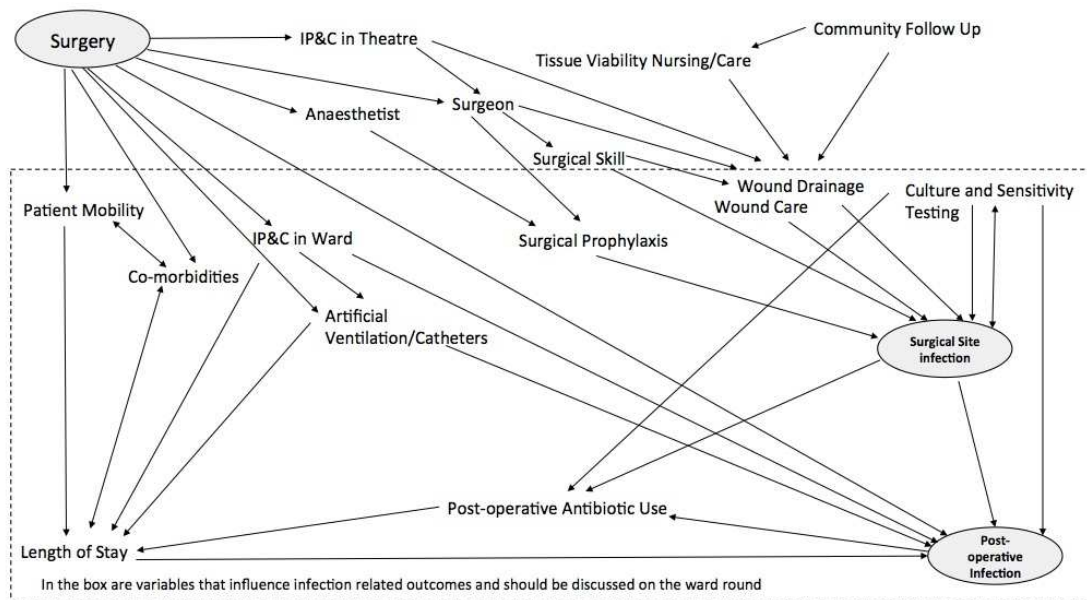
Surgery

IP&C in Theatre

Community Follow Up

Tissue Viability Nursing/Care

Surgeon

Anaesthetist

Surgical Skill

Wound Drainage
Wound Care

Culture and Sensitivity Testing

Patient Mobility

IP&C in Ward

Surgical Prophylaxis

Co-morbidities

Artificial Ventilation/Catheters

Surgical Site infection

Post-operative Antibiotic Use

Length of Stay

Post-operative Infection

In the box are variables that influence infection related outcomes and should be discussed on the ward round